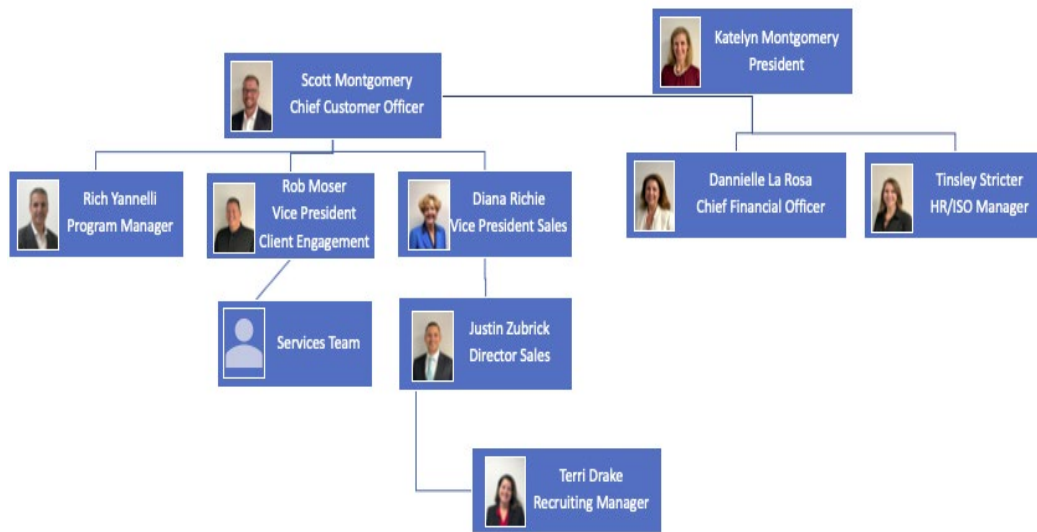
Katelyn Montgomery
President

Scott Montgomery
Chief Customer Officer

Rich Yannelli
Program Manager

Rob Moser
Vice President
Client Engagement

Diana Richie
Vice President Sales

Dannielle La Rosa
Chief Financial Officer

Tinsley Stricter
HR/ISO Manager

Services Team

Justin Zubrick
Director Sales

Terri Drake
Recruiting Manager